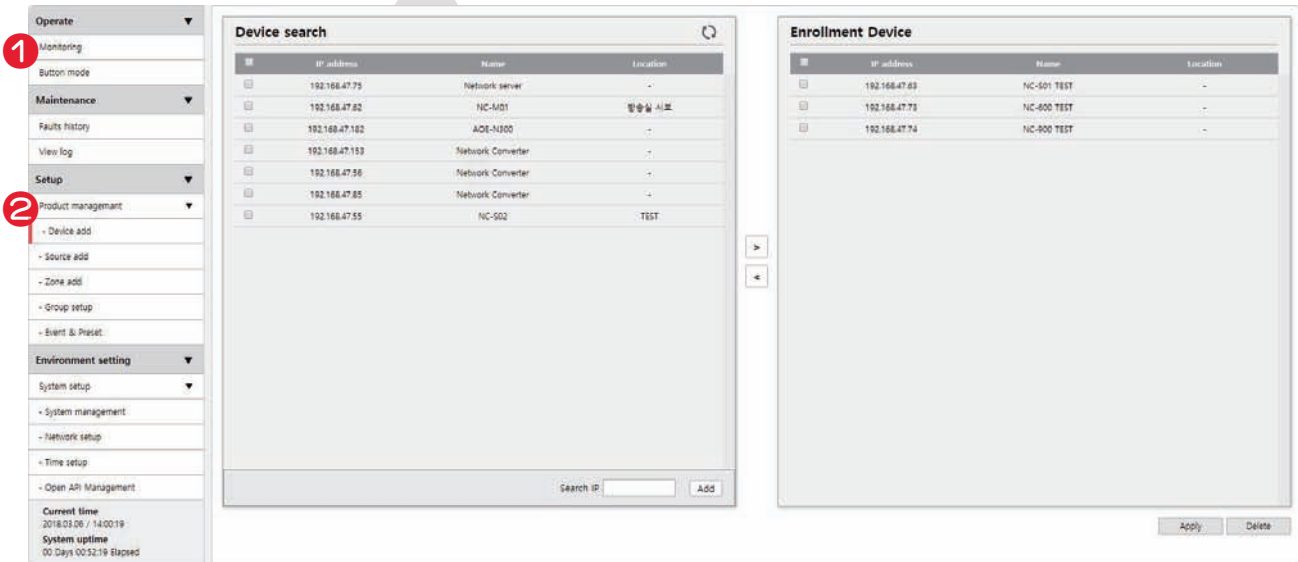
Operate ▼
1 Monitoring
Button mode
Maintenance ▼
Faults history
View log
Setup ▼
2 Product managemant ▼
- Device add
- Source add
- Zone add
- Group setup
- Event & Preset
Environment setting ▼
System setup ▼
- System management
- Network setup
- Time setup
- Open API Management
Current time
2018.03.06 / 14:00:19
System uptime
00 Days 00:52:19 Elapsed

Device search

| | IP address | Name | Location |
|---|---|---|---|
| | 192.168.47.75 | Network server | - |
| | 192.168.47.62 | NC-M01 | 방송실 시포 |
| | 192.168.47.182 | AOE-N300 | - |
| | 192.168.47.153 | Network Converter | - |
| | 192.168.47.56 | Network Converter | - |
| | 192.168.47.85 | Network Converter | - |
| | 192.168.47.55 | NC-S02 | TEST |

Search IP Add

>
<

Enrollment Device

| | IP address | Name | Location |
|---|---|---|---|
| | 192.168.47.63 | NC-S01 TEST | - |
| | 192.168.47.73 | NC-600 TEST | - |
| | 192.168.47.74 | NC-900 TEST | - |

Apply Delete